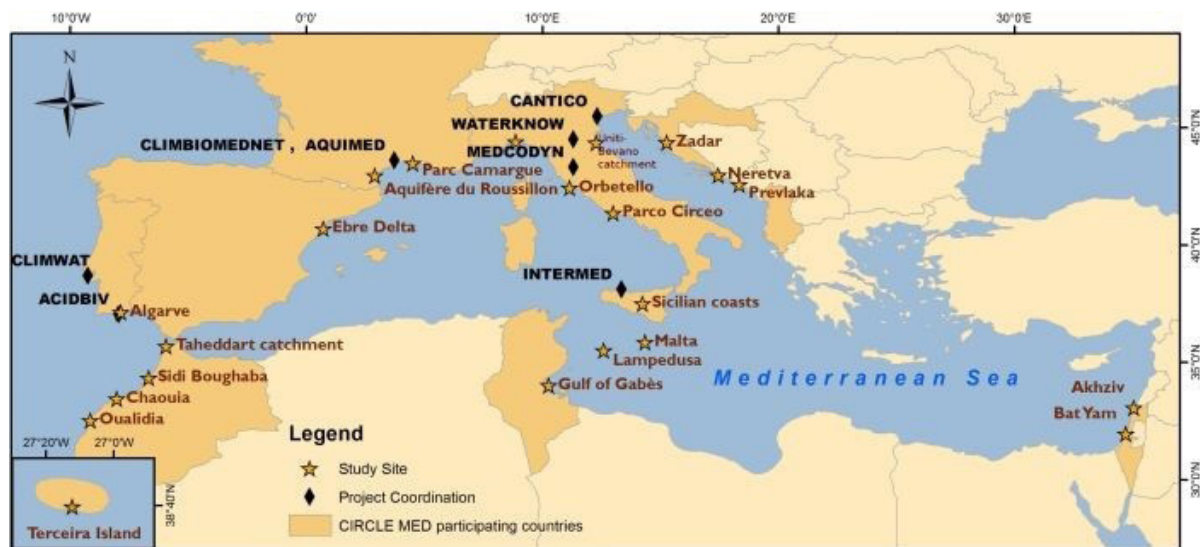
10°0'W 0°0' 10°0'E 20°0'E 30°0'E

N

CANTICO
WATERKNOW
MEDCODYN
CLIMBIOMEDNET , AQUIMED
Uniti-Bevano catchment
Zadar
Parc Camargue
Aquifère du Roussillon
Orbetello
Neretva
Prevlaka
Parco Circeo
Ebre Delta
CLIMWAT
ACIDBIV
Algarve
INTERMED
Sicilian coasts
Taheddart catchment
Malta
Lampedusa
Sidi Boughaba
Chaouia
Oualidia
Gulf of Gabès
Mediterranean Sea
Akhziv
Bat Yam

45°0'N
40°0'N
35°0'N
30°0'N

27°20'W 27°0'W
38°40'N
Terceira Island

Legend
Study Site
Project Coordination
CIRCLE MED participating countries